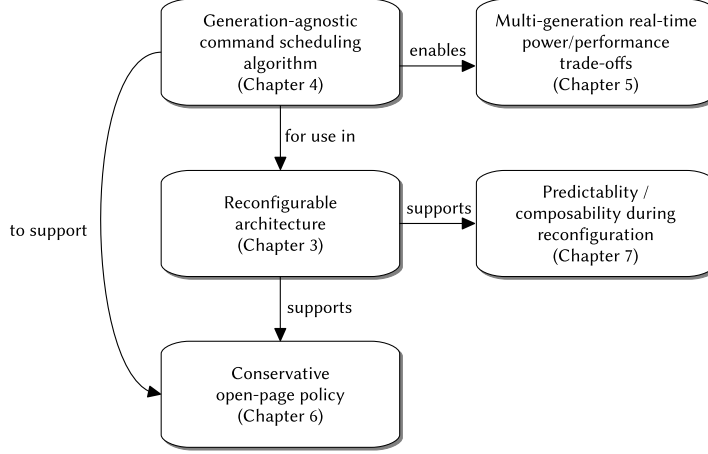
Generation-agnostic command scheduling algorithm (Chapter 4)

enables

Multi-generation real-time power/performance trade-offs (Chapter 5)

for use in

to support

Reconfigurable architecture (Chapter 3)

supports

Predictablity / composability during reconfiguration (Chapter 7)

supports

Conservative open-page policy (Chapter 6)